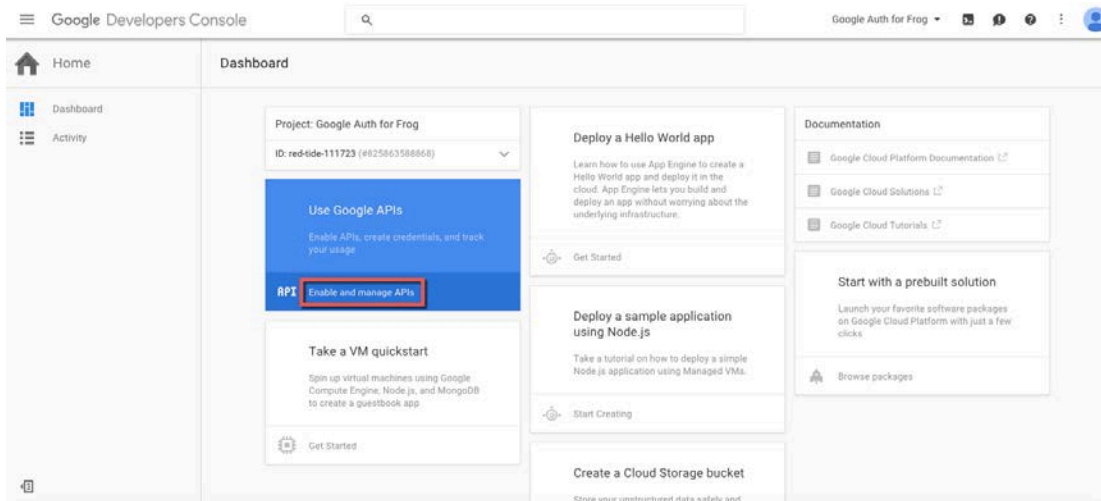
Google Developers Console

Google Auth for Frog ▾

Home

Dashboard

Dashboard

Activity

Project: Google Auth for Frog

ID: red-tide-111723 (#825863588868)

Use Google APIs

Enable APIs, create credentials, and track your usage

API Enable and manage APIs

Take a VM quickstart

Spin up virtual machines using Google Compute Engine, Node.js, and MongoDB to create a guestbook app

Get Started

Deploy a Hello World app

Learn how to use App Engine to create a Hello World app and deploy it in the cloud. App Engine lets you build and deploy an app without worrying about the underlying infrastructure.

Get Started

Deploy a sample application using Node.js

Take a tutorial on how to deploy a simple Node.js application using Managed VMs.

Start Creating

Create a Cloud Storage bucket

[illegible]

Documentation

Google Cloud Platform Documentation

Google Cloud Solutions

Google Cloud Tutorials

Start with a prebuilt solution

Launch your favorite software packages on Google Cloud Platform with just a few clicks

Browse packages